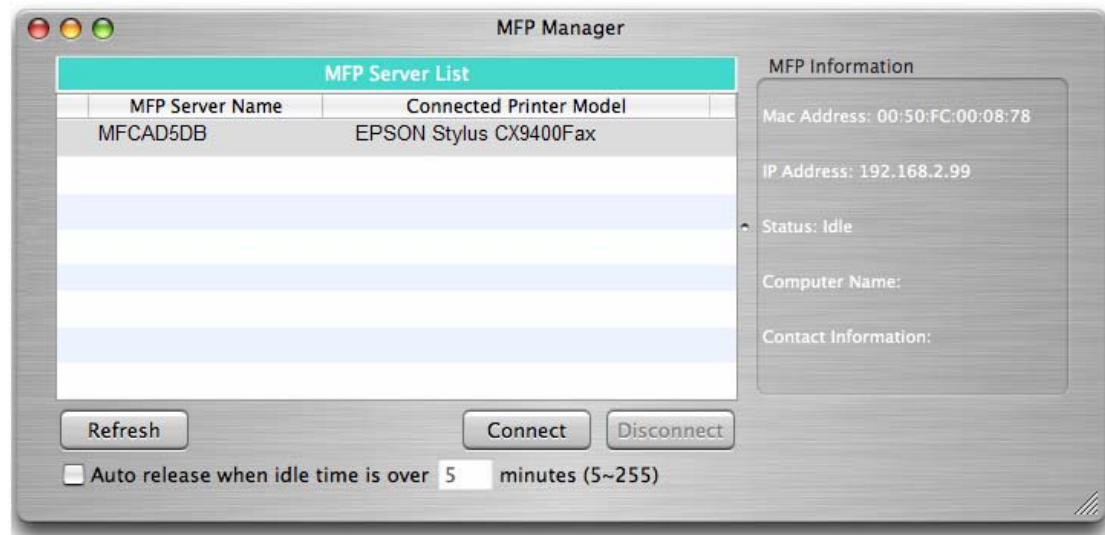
MFP Manager

MFP Server List

| MFP Server Name | Connected Printer Model |
|---|---|
| MFCAD5DB | EPSON Stylus CX9400Fax |

MFP Information

Mac Address: 00:50:FC:00:08:78

IP Address: 192.168.2.99

Status: Idle

Computer Name:

Contact Information:

Refresh

Connect

Disconnect

Auto release when idle time is over 5 minutes (5~255)